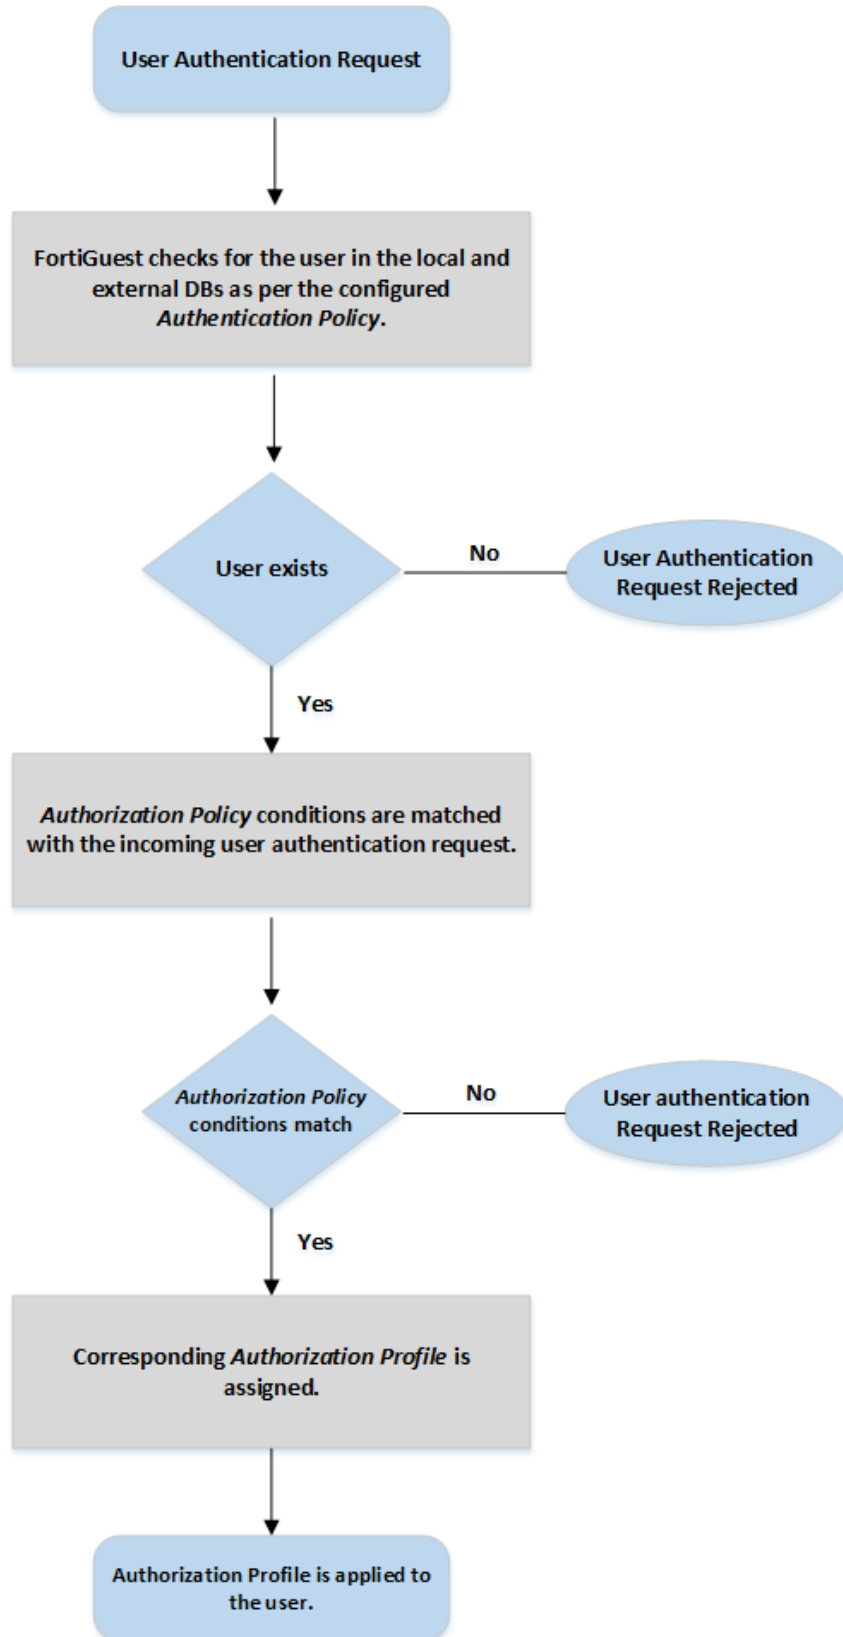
User Authentication Request

FortiGuest checks for the user in the local and external DBs as per the configured *Authentication Policy*.

User exists

No

User Authentication Request Rejected

Yes

*Authorization Policy* conditions are matched with the incoming user authentication request.

*Authorization Policy* conditions match

No

User authentication Request Rejected

Yes

Corresponding *Authorization Profile* is assigned.

Authorization Profile is applied to the user.